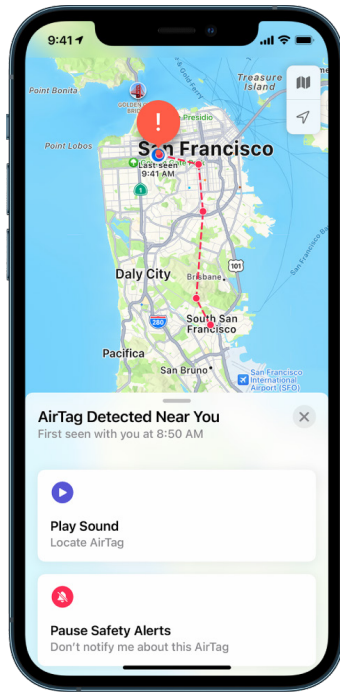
9:41

Treasure Island

Point Bonita

Presidio

San Francisco

Point Lobos

Last seen
9:41 AM

Daly City

Brisbane

101

280

South San Francisco

Pacifica

San Bruno

San Francisco International Airport (SFO)

AirTag Detected Near You
First seen with you at 8:50 AM

Play Sound
Locate AirTag

Pause Safety Alerts
Don't notify me about this AirTag